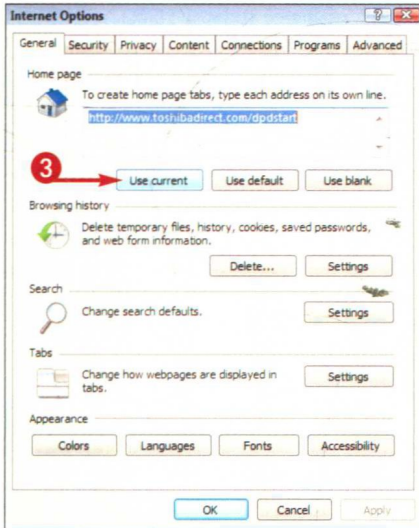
Internet Options

?

General | Security | Privacy | Content | Connections | Programs | Advanced

Home page

To create home page tabs, type each address on its own line.

http://www.toshibadirect.com/dpdstart

3

Use current | Use default | Use blank

Browsing history

Delete temporary files, history, cookies, saved passwords, and web form information.

Delete... | Settings

Search

Change search defaults.

Settings

Tabs

Change how webpages are displayed in tabs.

Settings

Appearance

Colors | Languages | Fonts | Accessibility

OK | Cancel | Apply